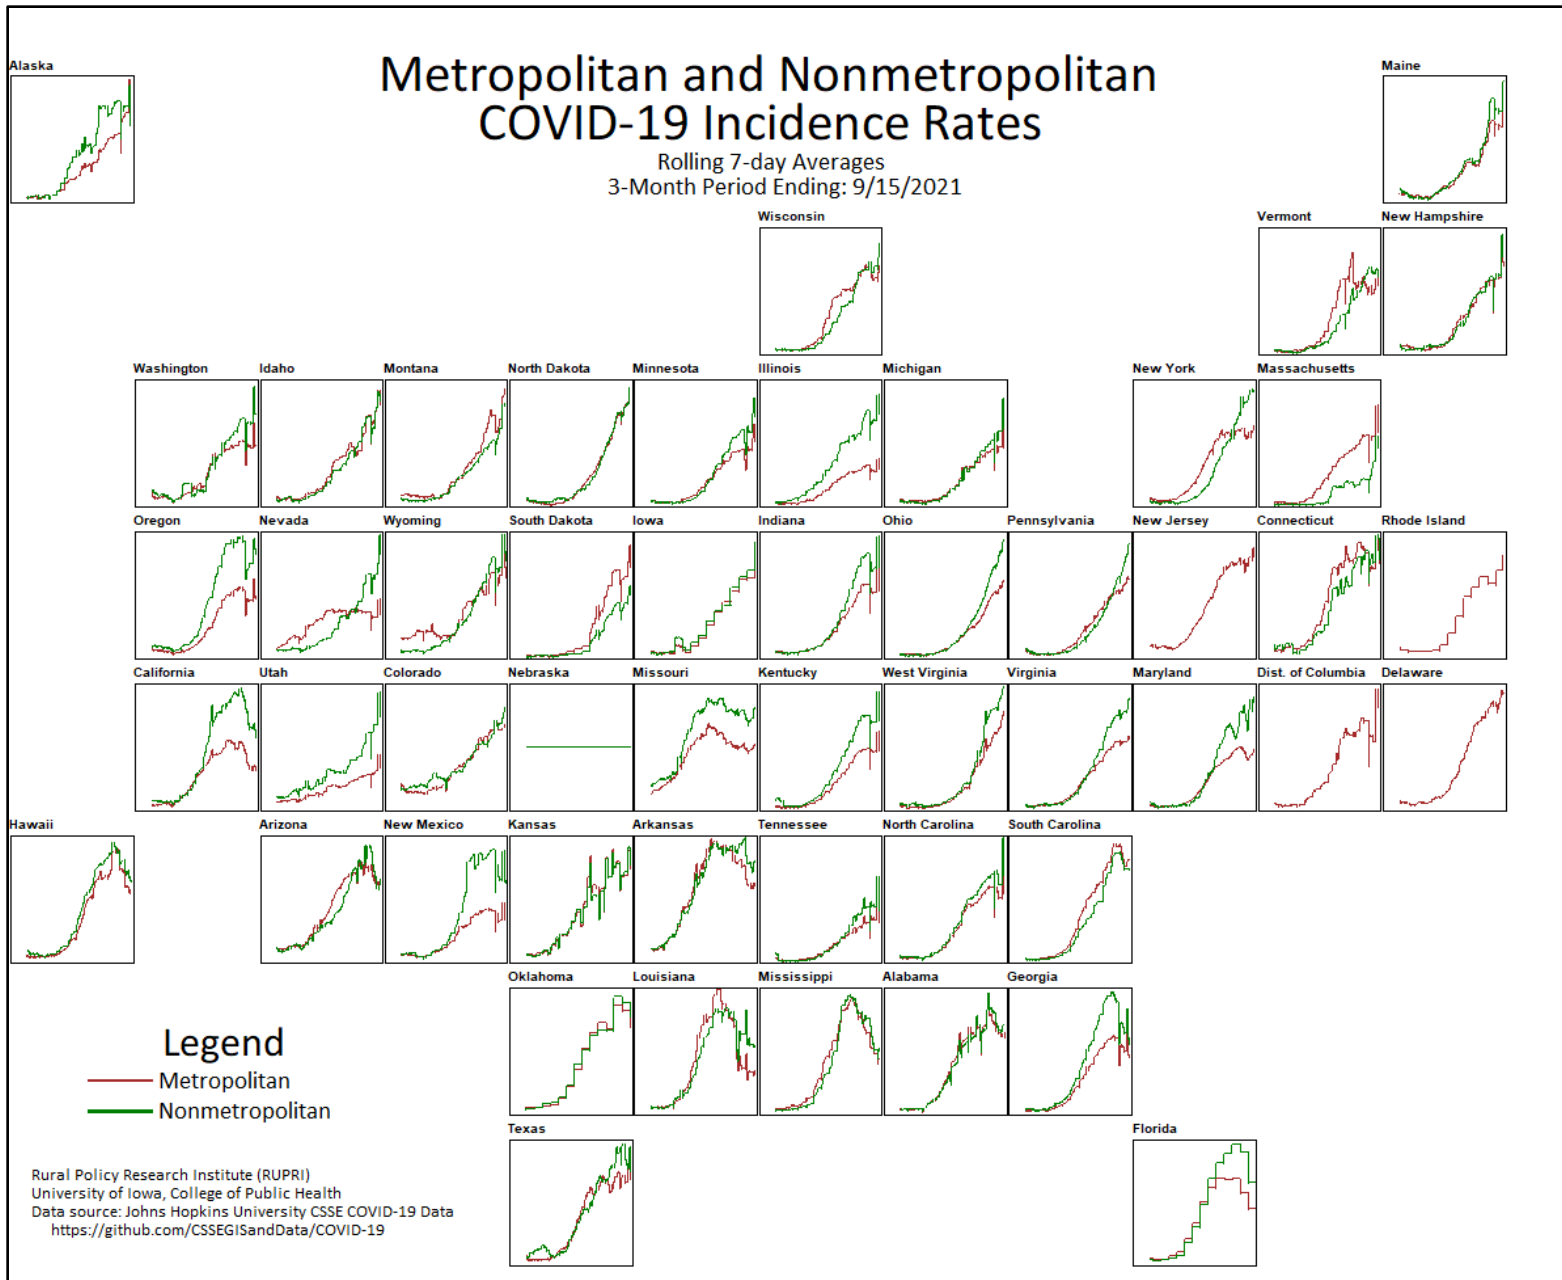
Metropolitan and Nonmetropolitan COVID-19 Incidence Rates

Rolling 7-day Averages
3-Month Period Ending: 9/15/2021

Alaska

Maine

Wisconsin

Vermont

New Hampshire

Washington

Idaho

Montana

North Dakota

Minnesota

Illinois

Michigan

New York

Massachusetts

Oregon

Nevada

Wyoming

South Dakota

Iowa

Indiana

Ohio

Pennsylvania

New Jersey

Connecticut

Rhode Island

California

Utah

Colorado

Nebraska

Missouri

Kentucky

West Virginia

Virginia

Maryland

Dist. of Columbia

Delaware

Hawaii

Arizona

New Mexico

Kansas

Arkansas

Tennessee

North Carolina

South Carolina

Oklahoma

Louisiana

Mississippi

Alabama

Georgia

Texas

Florida

Legend
Metropolitan
Nonmetropolitan

Rural Policy Research Institute (RUPRI)
University of Iowa, College of Public Health
Data source: Johns Hopkins University CSSE COVID-19 Data
https://github.com/CSSEGISandData/COVID-19